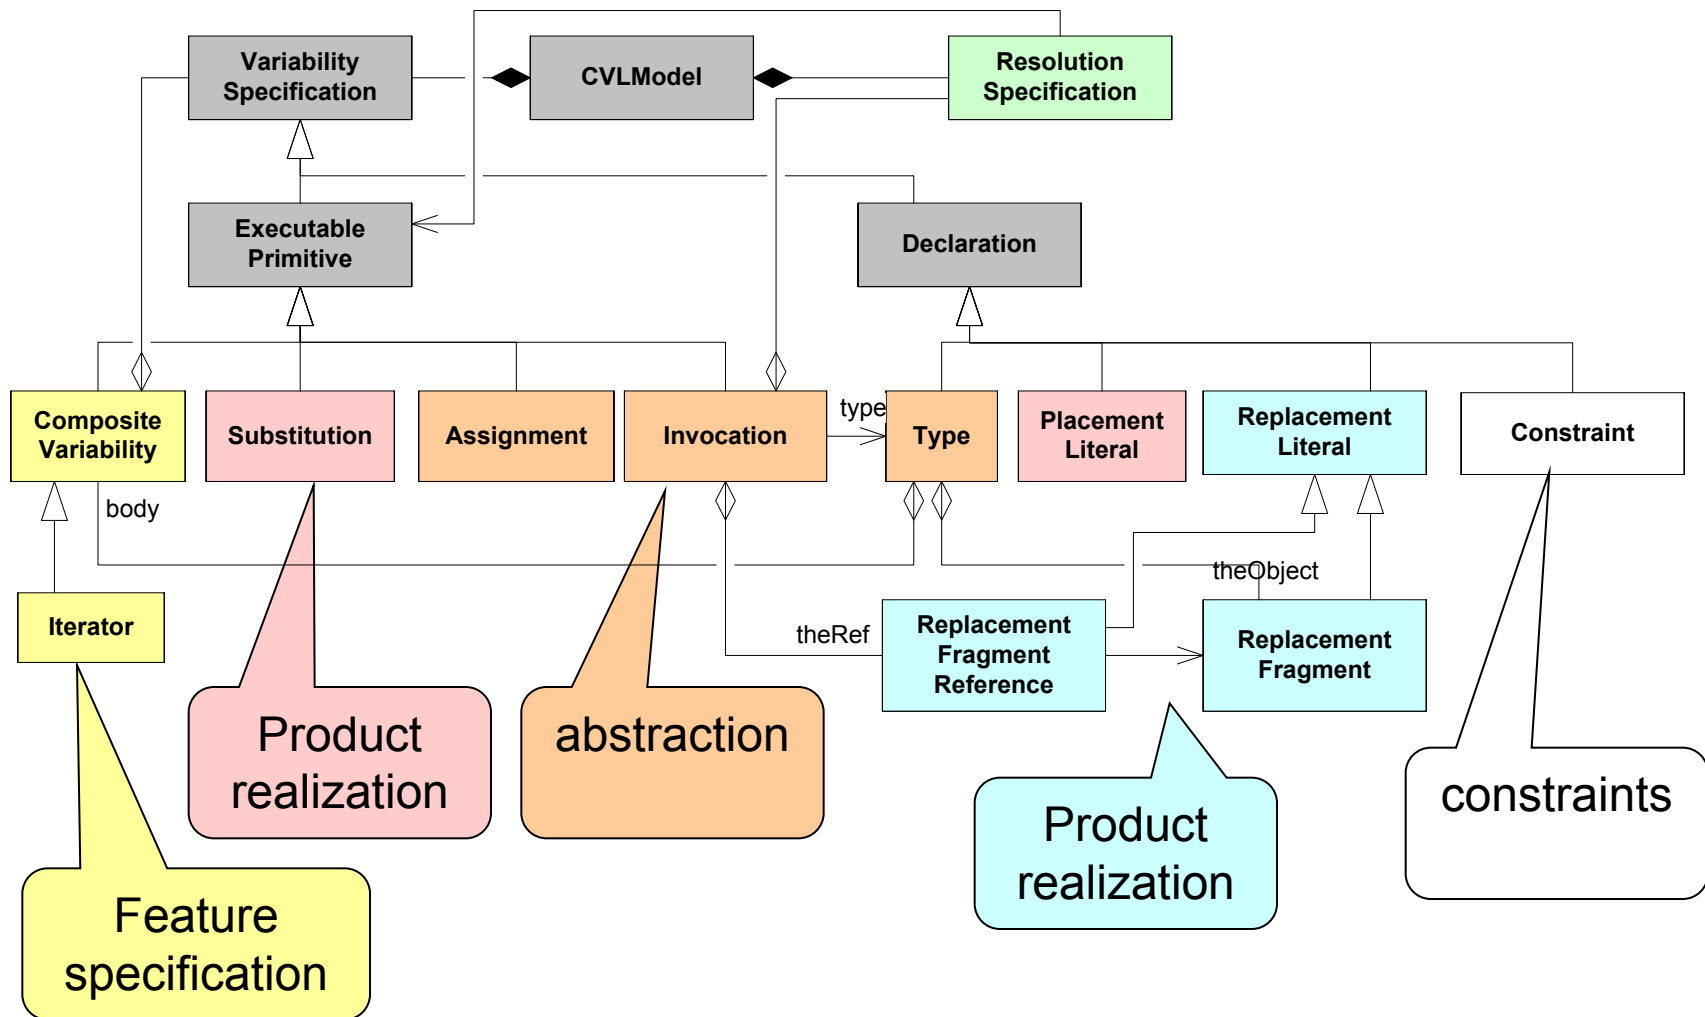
Variability Specification

CVLModel

Resolution Specification

Executable Primitive

Declaration

Composite Variability

Substitution

Assignment

Invocation

type

Type

Placement Literal

Replacement Literal

Constraint

body

theObject

Iterator

theRef

Replacement Fragment Reference

Replacement Fragment

Product realization

abstraction

Product realization

constraints

Feature specification